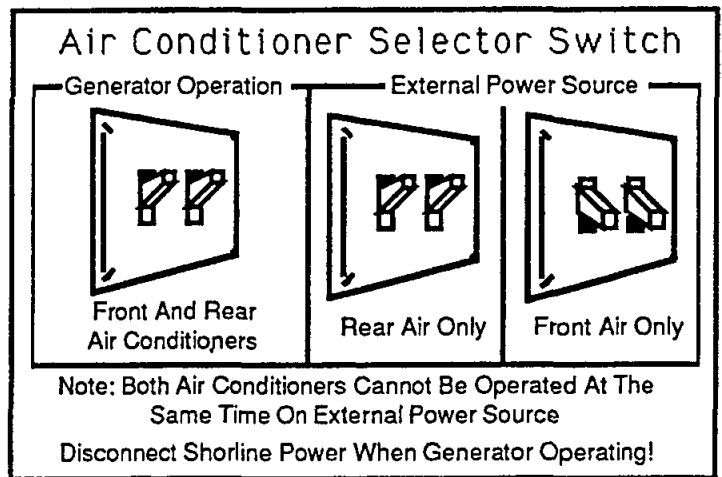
Air Conditioner Selector Switch

Generator Operation

External Power Source

Front And Rear Air Conditioners

Rear Air Only

Front Air Only

Note: Both Air Conditioners Cannot Be Operated At The Same Time On External Power Source

Disconnect Shorline Power When Generator Operating!